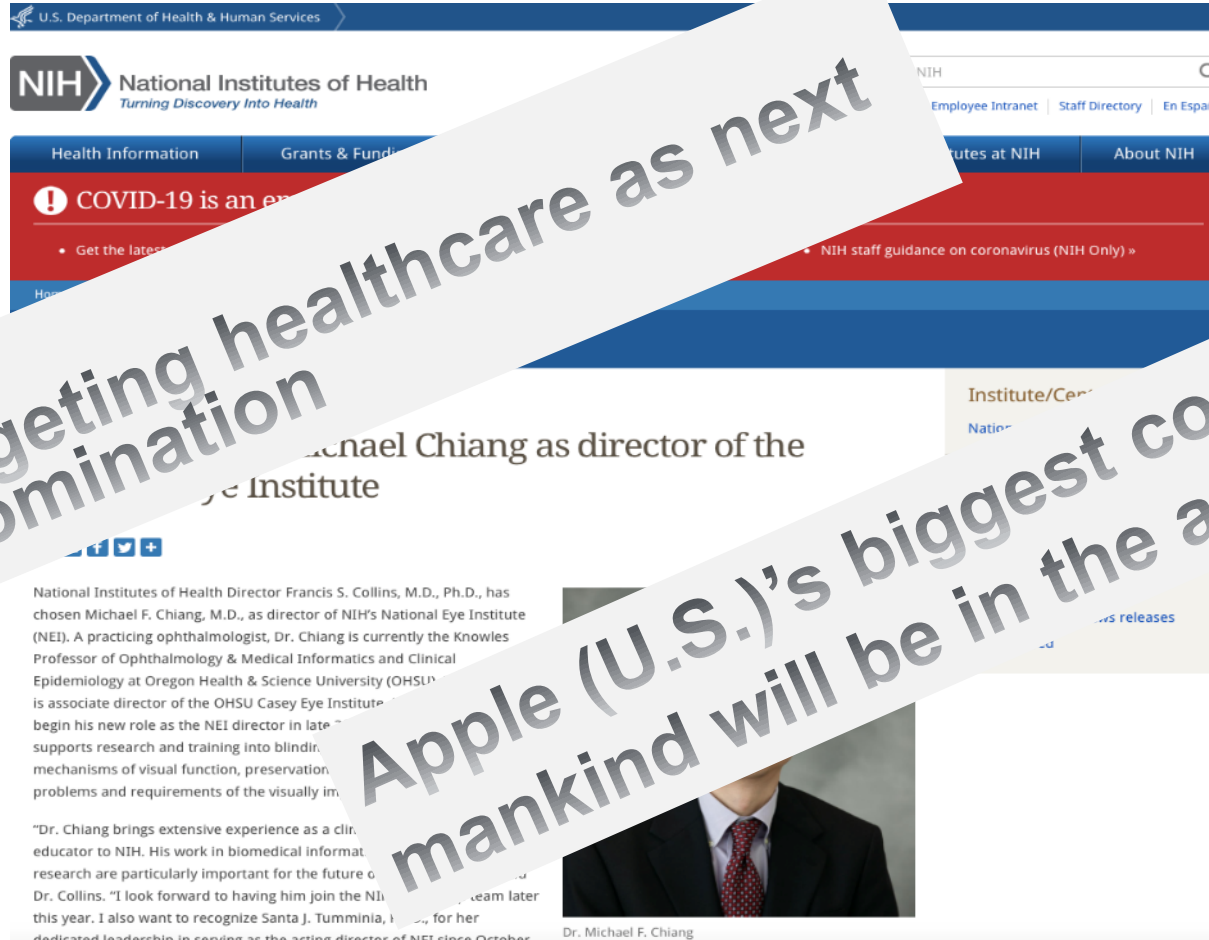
U.S. Department of Health & Human Services

NIH National Institutes of Health
Turning Discovery Into Health

NIH
Employee Intranet | Staff Directory | En Espa

Health Information | Grants & Fundi | utes at NIH | About NIH

COVID-19 is an e

• Get the latest
• NIH staff guidance on coronavirus (NIH Only) »

Hom

geting healthcare as next
omination

ichael Chiang as director of the
ye Institute

Institute/Cen
Natio

ws releases
d

National Institutes of Health Director Francis S. Collins, M.D., Ph.D., has chosen Michael F. Chiang, M.D., as director of NIH's National Eye Institute (NEI). A practicing ophthalmologist, Dr. Chiang is currently the Knowles Professor of Ophthalmology & Medical Informatics and Clinical Epidemiology at Oregon Health & Science University (OHSU) is associate director of the OHSU Casey Eye Institute begin his new role as the NEI director in late supports research and training into blindi mechanisms of visual function, preservation problems and requirements of the visually im

"Dr. Chiang brings extensive experience as a cli educator to NIH. His work in biomedical informat research are particularly important for the future Dr. Collins. "I look forward to having him join the NI team later this year. I also want to recognize Santa J. Tumminia, for her dedicated leadership in serving as the acting director of NEI since October

Apple (U.S.)'s biggest co
mankind will be in the a

Dr. Michael F. Chiang